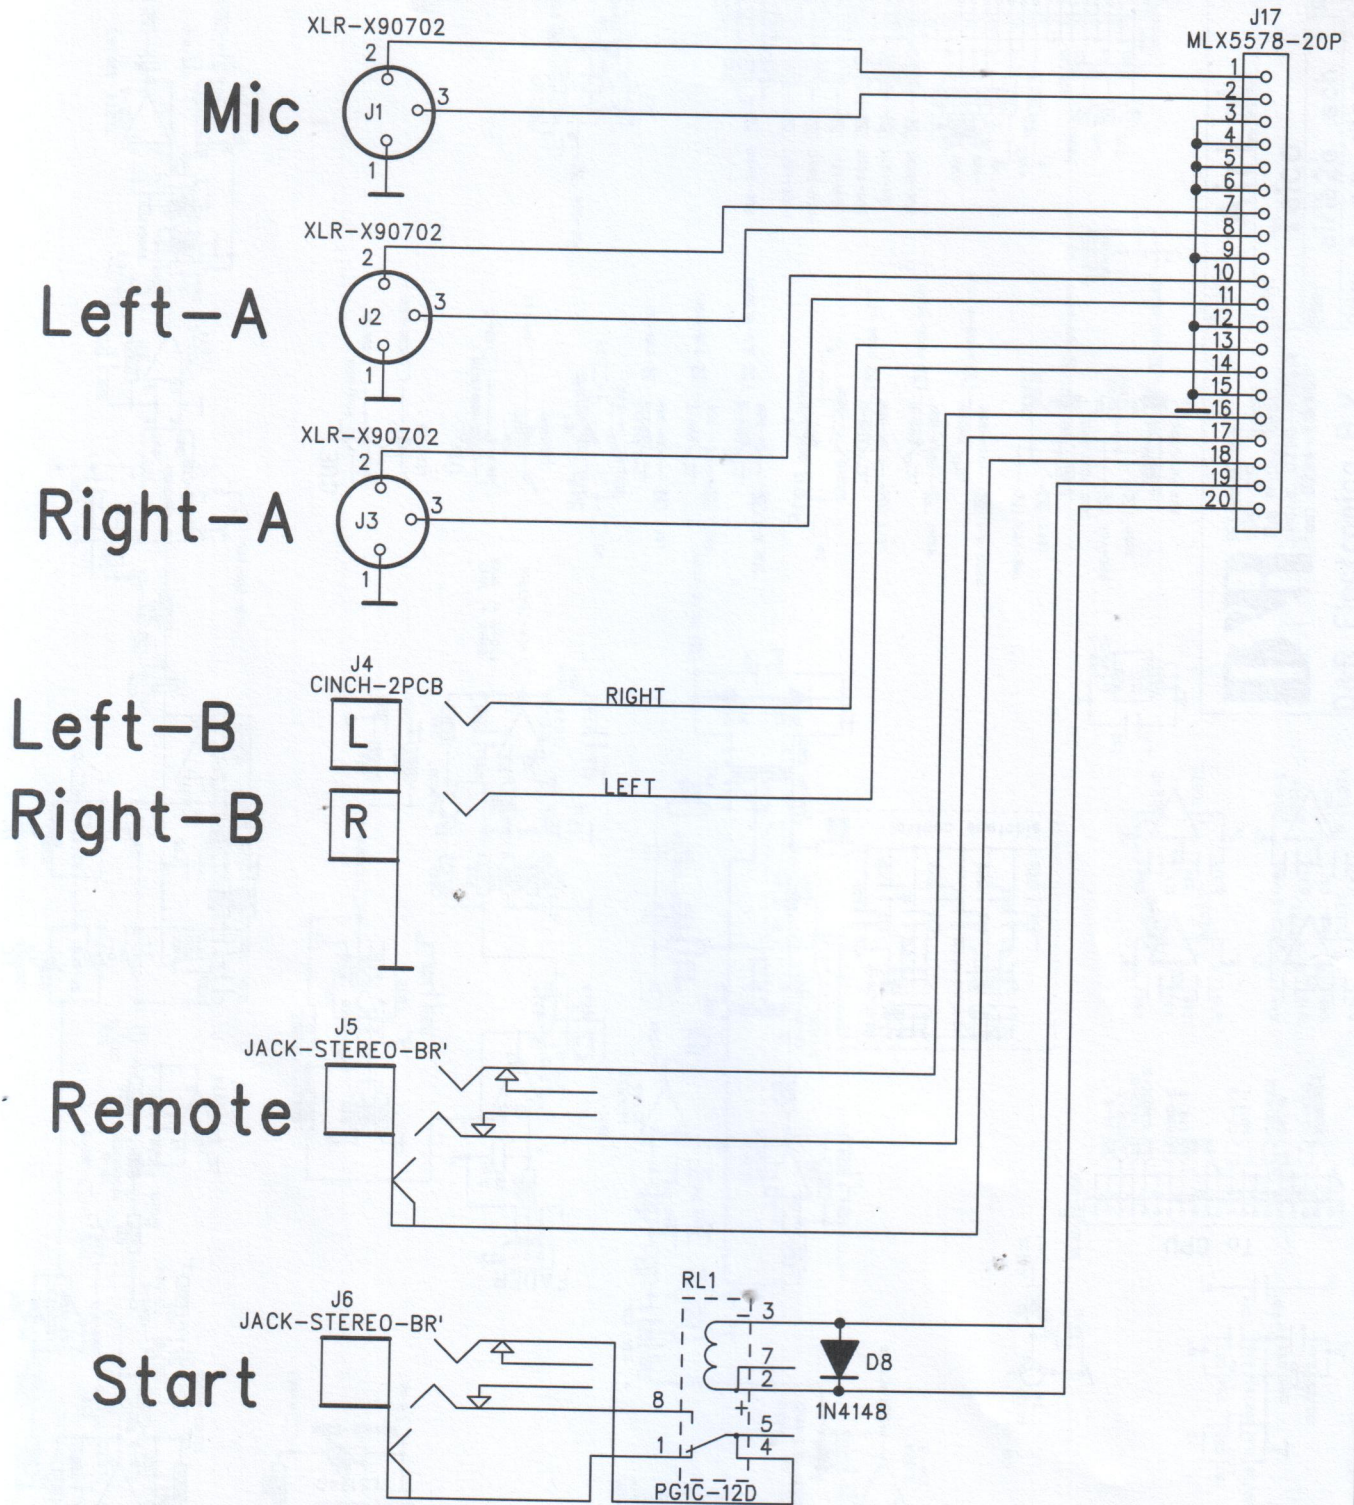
XLR-X90702
2
Mic
J1
3
1

J17
MLX5578-20P
1
2
3
4
5
6
7
8
9
10
11
12
13
14
15
16
17
18
19
20

XLR-X90702
2
Left-A
J2
3
1

XLR-X90702
2
Right-A
J3
3
1

J4
CINCH-2PCB
Left-B
L
Right-B
R
RIGHT
LEFT

J5
JACK-STEREO-BR'
Remote

J6
JACK-STEREO-BR'
Start
RL1
3
7
2
+
5
4
8
1
PG1C-12D
D8
1N4148